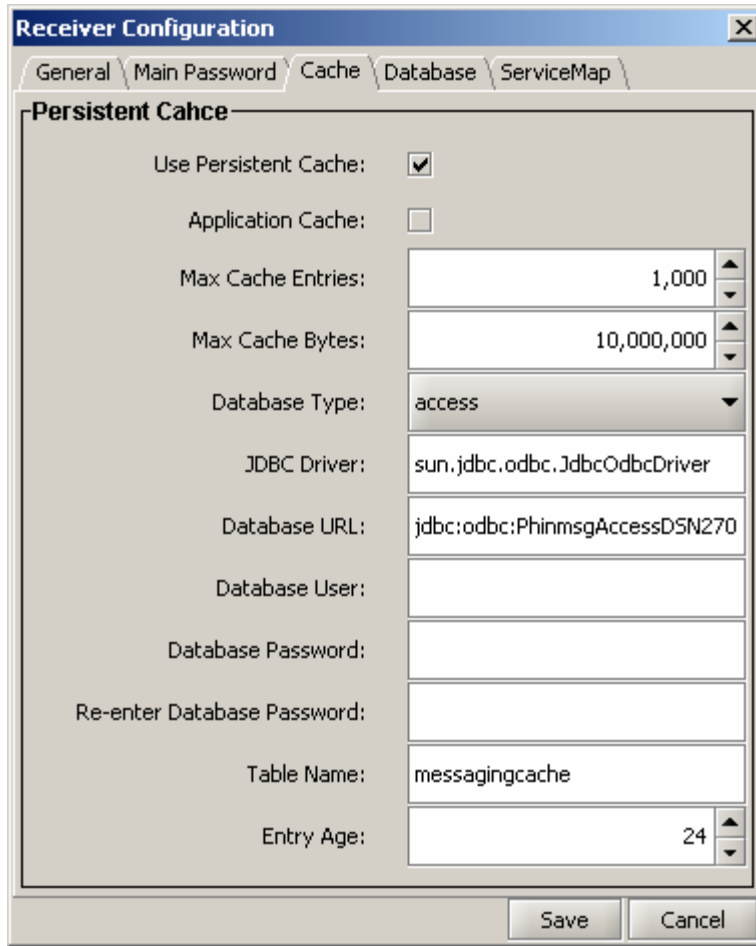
Receiver Configuration

General | Main Password | Cache | Database | ServiceMap

Persistent Cahce

Use Persistent Cache: ☑

Application Cache: ☐

Max Cache Entries: 1,000

Max Cache Bytes: 10,000,000

Database Type: access

JDBC Driver: sun.jdbc.odbc.JdbcOdbcDriver

Database URL: jdbc:odbc:PhinmsgAccessDSN270

Database User:

Database Password:

Re-enter Database Password:

Table Name: messagingcache

Entry Age: 24

Save | Cancel